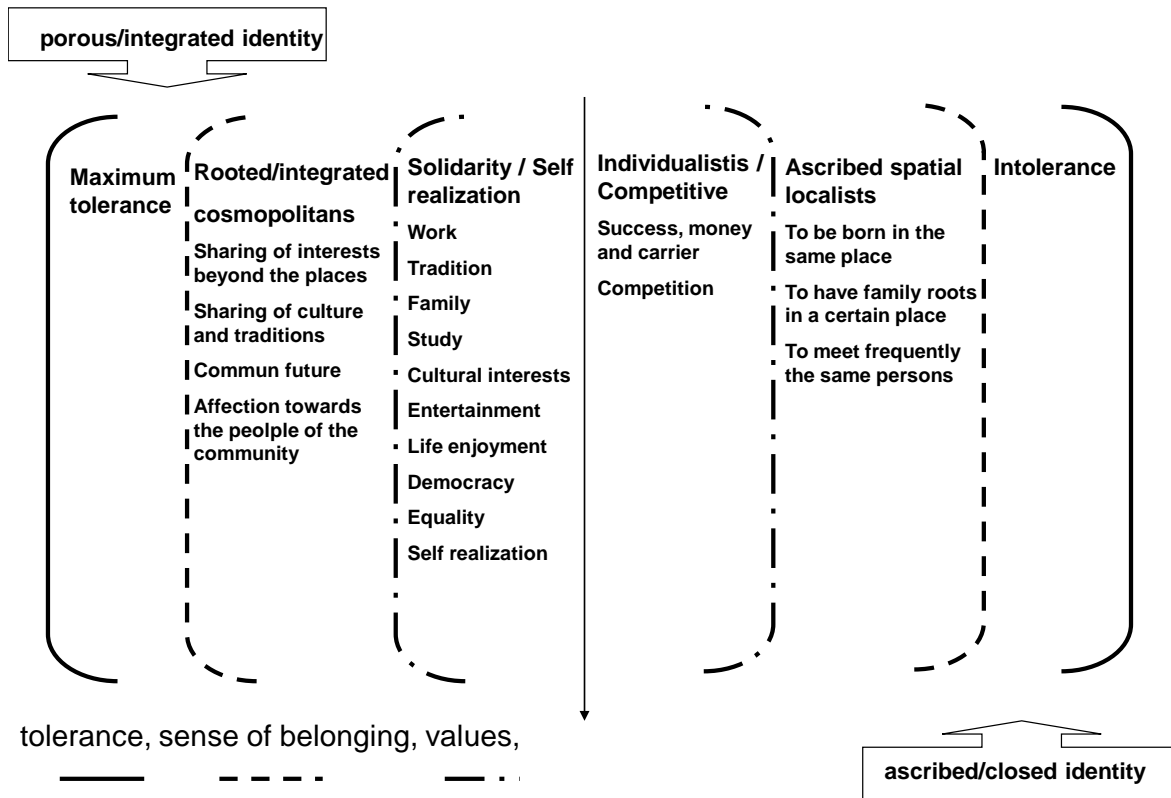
porous/integrated identity

Maximum tolerance

Rooted/integrated cosmopolitans

Sharing of interests beyond the places

Sharing of culture and traditions

Commun future

Affection towards the peolple of the community

Solidarity / Self realization

Work

Tradition

Family

Study

Cultural interests

Entertainment

Life enjoyment

Democracy

Equality

Self realization

Individualistis / Competitive

Success, money and carrier

Competition

Ascribed spatial localists

To be born in the same place

To have family roots in a certain place

To meet frequently the same persons

Intolerance

tolerance, sense of belonging, values,

ascribed/closed identity